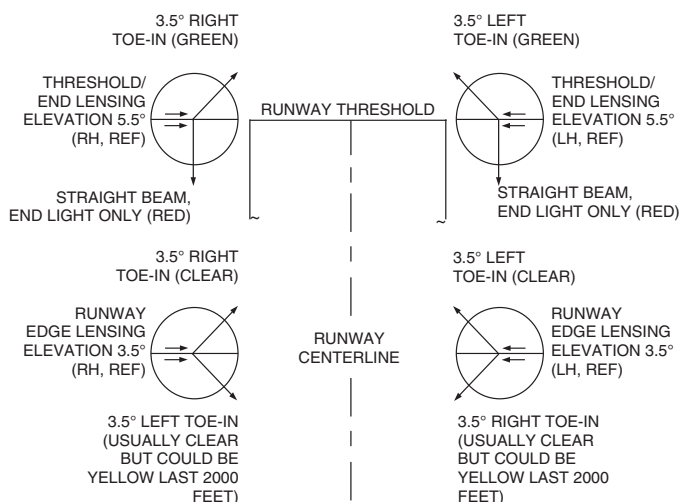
3.5° RIGHT TOE-IN (GREEN)

THRESHOLD/ END LENSING ELEVATION 5.5° (RH, REF)

STRAIGHT BEAM, END LIGHT ONLY (RED)

RUNWAY THRESHOLD

3.5° LEFT TOE-IN (GREEN)

THRESHOLD/ END LENSING ELEVATION 5.5° (LH, REF)

STRAIGHT BEAM, END LIGHT ONLY (RED)

3.5° RIGHT TOE-IN (CLEAR)

RUNWAY EDGE LENSING ELEVATION 3.5° (RH, REF)

3.5° LEFT TOE-IN (USUALLY CLEAR BUT COULD BE YELLOW LAST 2000 FEET)

RUNWAY CENTERLINE

3.5° LEFT TOE-IN (CLEAR)

RUNWAY EDGE LENSING ELEVATION 3.5° (LH, REF)

3.5° RIGHT TOE-IN (USUALLY CLEAR BUT COULD BE YELLOW LAST 2000 FEET)